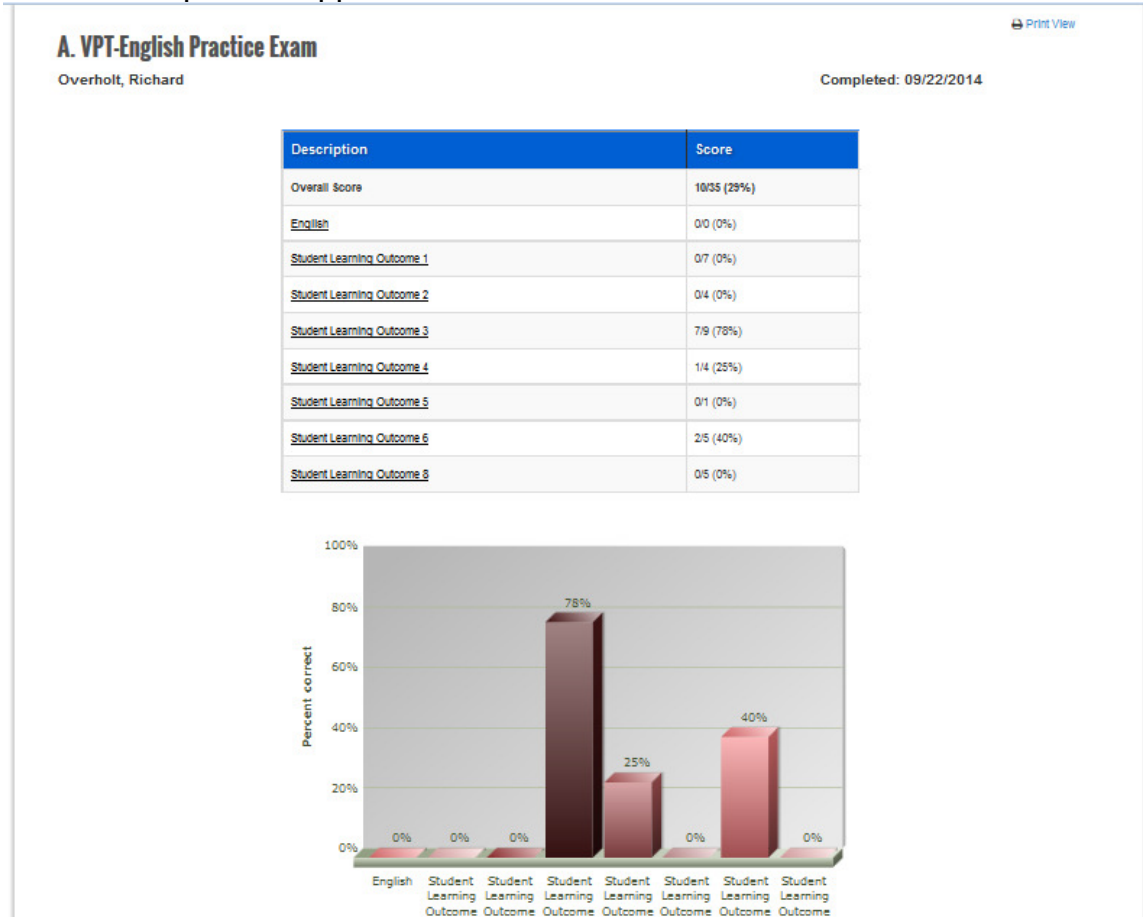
Print View

A. VPT-English Practice Exam

Overholt, Richard

Completed: 09/22/2014

| Description | Score |
|---|---|
| Overall Score | 10/35 (29%) |
| English | 0/0 (0%) |
| Student Learning Outcome 1 | 0/7 (0%) |
| Student Learning Outcome 2 | 0/4 (0%) |
| Student Learning Outcome 3 | 7/9 (78%) |
| Student Learning Outcome 4 | 1/4 (25%) |
| Student Learning Outcome 5 | 0/1 (0%) |
| Student Learning Outcome 6 | 2/5 (40%) |
| Student Learning Outcome 8 | 0/5 (0%) |

100%
80%
60%
40%
20%
0%
Percent correct

0% 0% 0% 78% 25% 0% 40% 0%

English
Student Learning Outcome
Student Learning Outcome
Student Learning Outcome
Student Learning Outcome
Student Learning Outcome
Student Learning Outcome
Student Learning Outcome